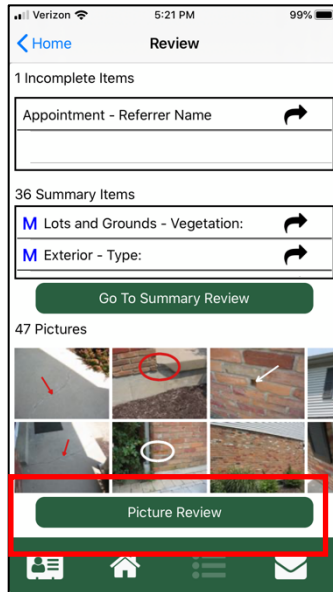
Verizon 5:21 PM 99%

Home Review

1 Incomplete Items

Appointment - Referrer Name

36 Summary Items

M Lots and Grounds - Vegetation:

M Exterior - Type:

Go To Summary Review

47 Pictures

Picture Review